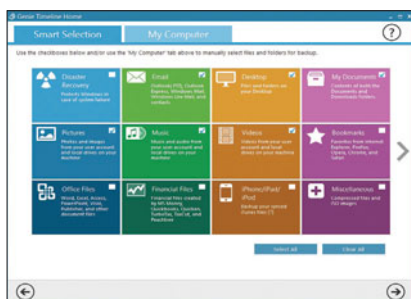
Genie Timeline Home

Smart Selection

My Computer

?

Use the checkboxes below and/or use the 'My Computer' tab above to manually select files and folders for backup.

Disaster Recovery
Protects Windows in case of system failure

Email
Outlook (PST), Outlook Express, Windows Mail, Windows Live Mail, and contacts

Desktop
Files and folders on your Desktop

My Documents
Contents of both the Documents and Downloads folders

Pictures
Photos and images from your user account and local drives on your machine

Music
Music and audio from your user account and local drives on your machine

Videos
Videos from your user account and local drives on your machine

Bookmarks
Favorites from Internet Explorer, Firefox, Opera, Chrome, and Safari

Office Files
Word, Excel, Access, PowerPoint, Visio, Publisher, and other document files

Financial Files
Financial files created by MS Money, Quickbooks, Quicken, TurboTax, TaxCut, and Peachtree

iPhone/iPad/iPod
Backup your synced iTunes files (*)

Miscellaneous
Compressed files and ISO images

Select All

Clear All